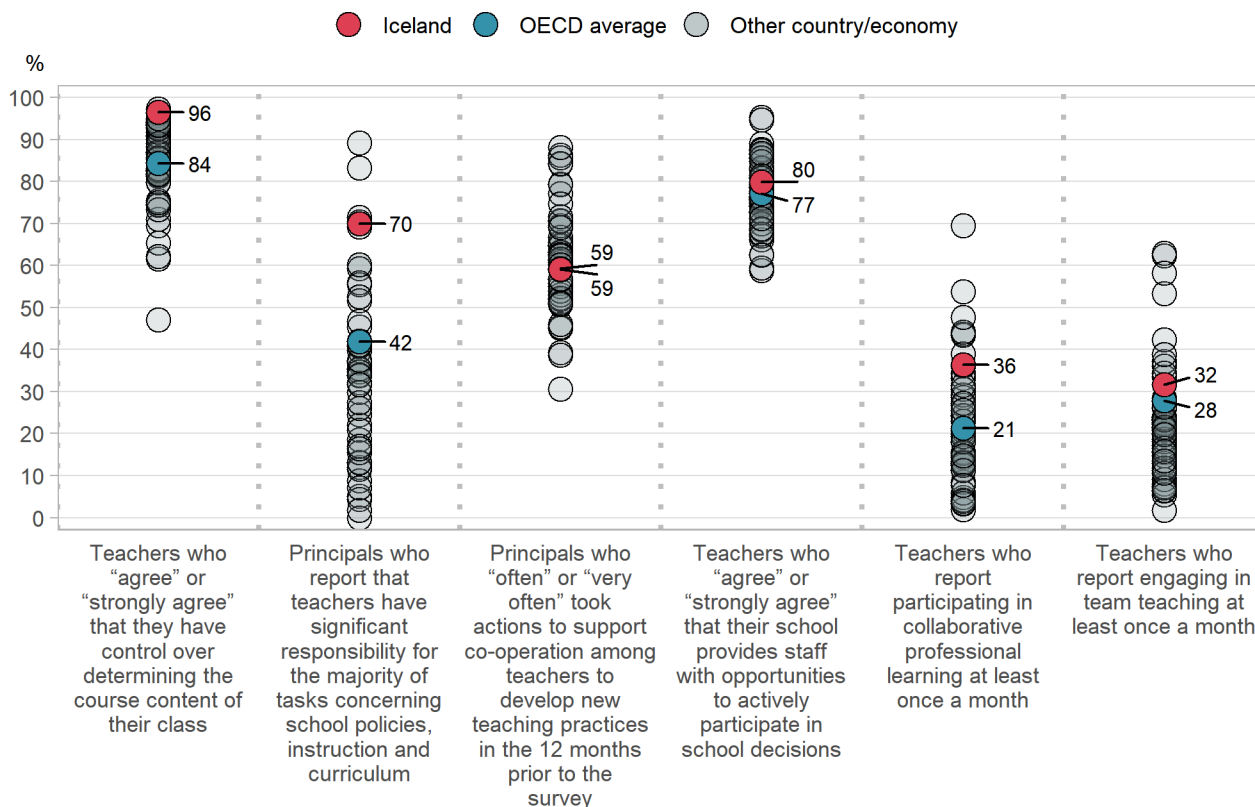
Iceland OECD average Other country/economy

%

100
90
80
70
60
50
40
30
20
10
0

96
84
70
42
59
59
80
77
36
21
32
28

Teachers who "agree" or "strongly agree" that they have control over determining the course content of their class

Principals who report that teachers have significant responsibility for the majority of tasks concerning school policies, instruction and curriculum

Principals who "often" or "very often" took actions to support co-operation among teachers to develop new teaching practices in the 12 months prior to the survey

Teachers who "agree" or "strongly agree" that their school provides staff with opportunities to actively participate in school decisions

Teachers who report participating in collaborative professional learning at least once a month

Teachers who report engaging in team teaching at least once a month